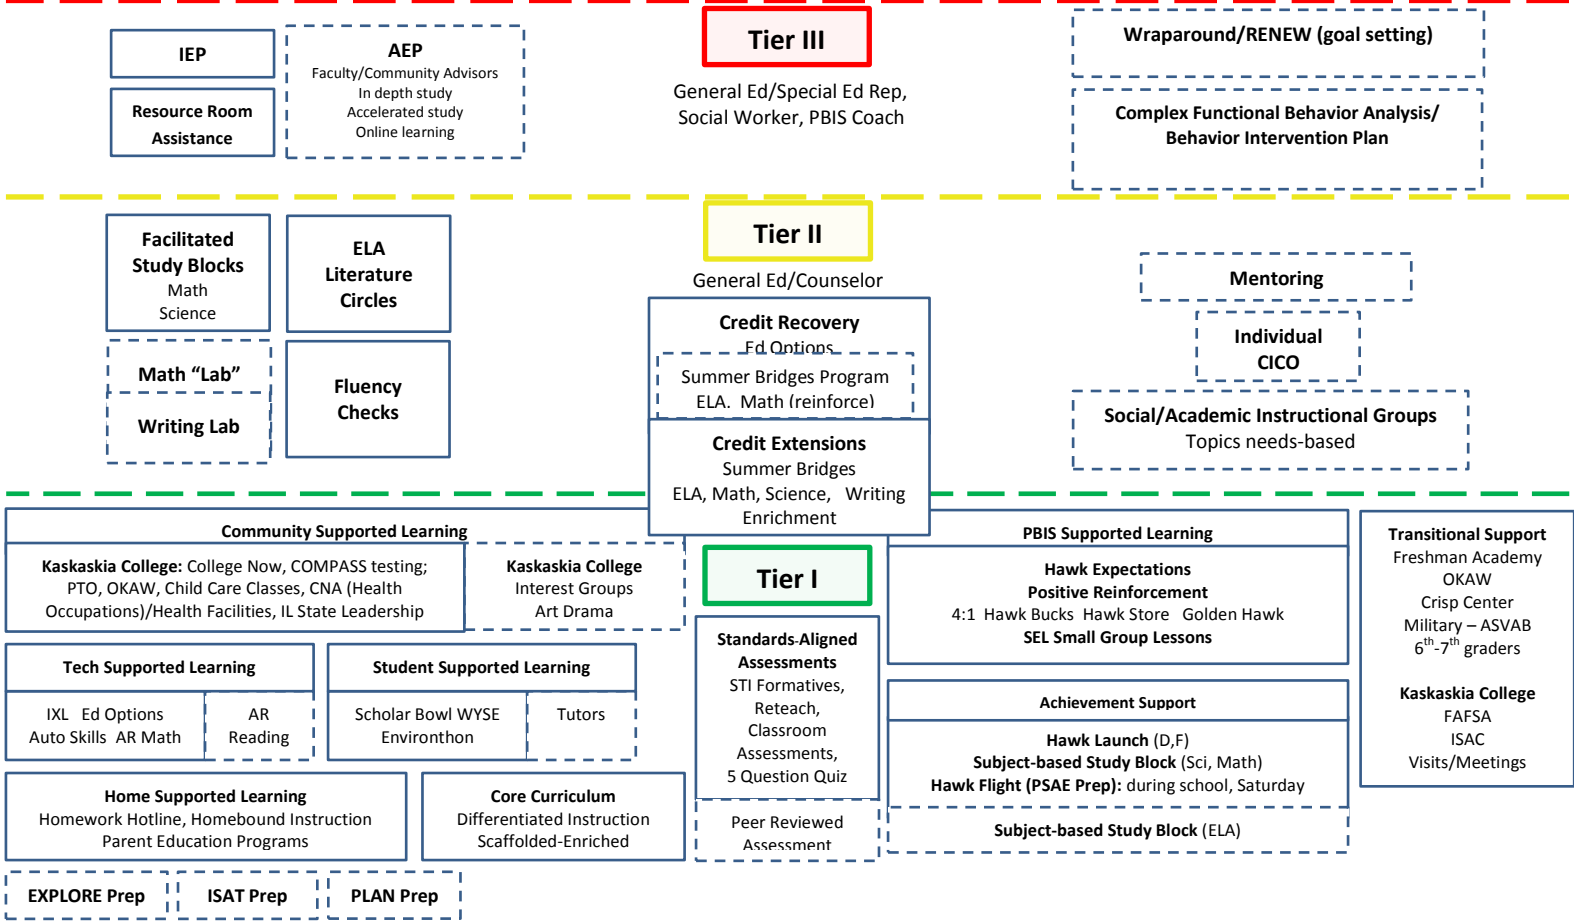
IEP

Resource Room Assistance

AEP
Faculty/Community Advisors
In depth study
Accelerated study
Online learning

Tier III

General Ed/Special Ed Rep, Social Worker, PBIS Coach

Wraparound/RENEW (goal setting)

Complex Functional Behavior Analysis/ Behavior Intervention Plan

Facilitated Study Blocks
Math
Science

ELA Literature Circles

Math "Lab"

Writing Lab

Fluency Checks

Tier II

General Ed/Counselor

Credit Recovery
Ed Options

Summer Bridges Program
ELA. Math (reinforce)

Credit Extensions
Summer Bridges
ELA, Math, Science, Writing
Enrichment

Mentoring

Individual CICO

Social/Academic Instructional Groups
Topics needs-based

Community Supported Learning

Kaskaskia College: College Now, COMPASS testing; PTO, OKAW, Child Care Classes, CNA (Health Occupations)/Health Facilities, IL State Leadership

Kaskaskia College
Interest Groups
Art Drama

Tier I

PBIS Supported Learning

Hawk Expectations
Positive Reinforcement
4:1 Hawk Bucks Hawk Store Golden Hawk
SEL Small Group Lessons

Transitional Support
Freshman Academy
OKAW
Crisp Center
Military – ASVAB
$6^{th}$-$7^{th}$ graders

Kaskaskia College
FAFSA
ISAC
Visits/Meetings

Tech Supported Learning

IXL Ed Options
Auto Skills AR Math

AR Reading

Student Supported Learning

Scholar Bowl WYSE
Environthon

Tutors

Standards-Aligned Assessments
STI Formatives, Reteach, Classroom Assessments, 5 Question Quiz

Peer Reviewed Assessment

Achievement Support

Hawk Launch (D,F)
Subject-based Study Block (Sci, Math)
Hawk Flight (PSAE Prep): during school, Saturday

Subject-based Study Block (ELA)

Home Supported Learning
Homework Hotline, Homebound Instruction
Parent Education Programs

Core Curriculum
Differentiated Instruction
Scaffolded-Enriched

EXPLORE Prep

ISAT Prep

PLAN Prep